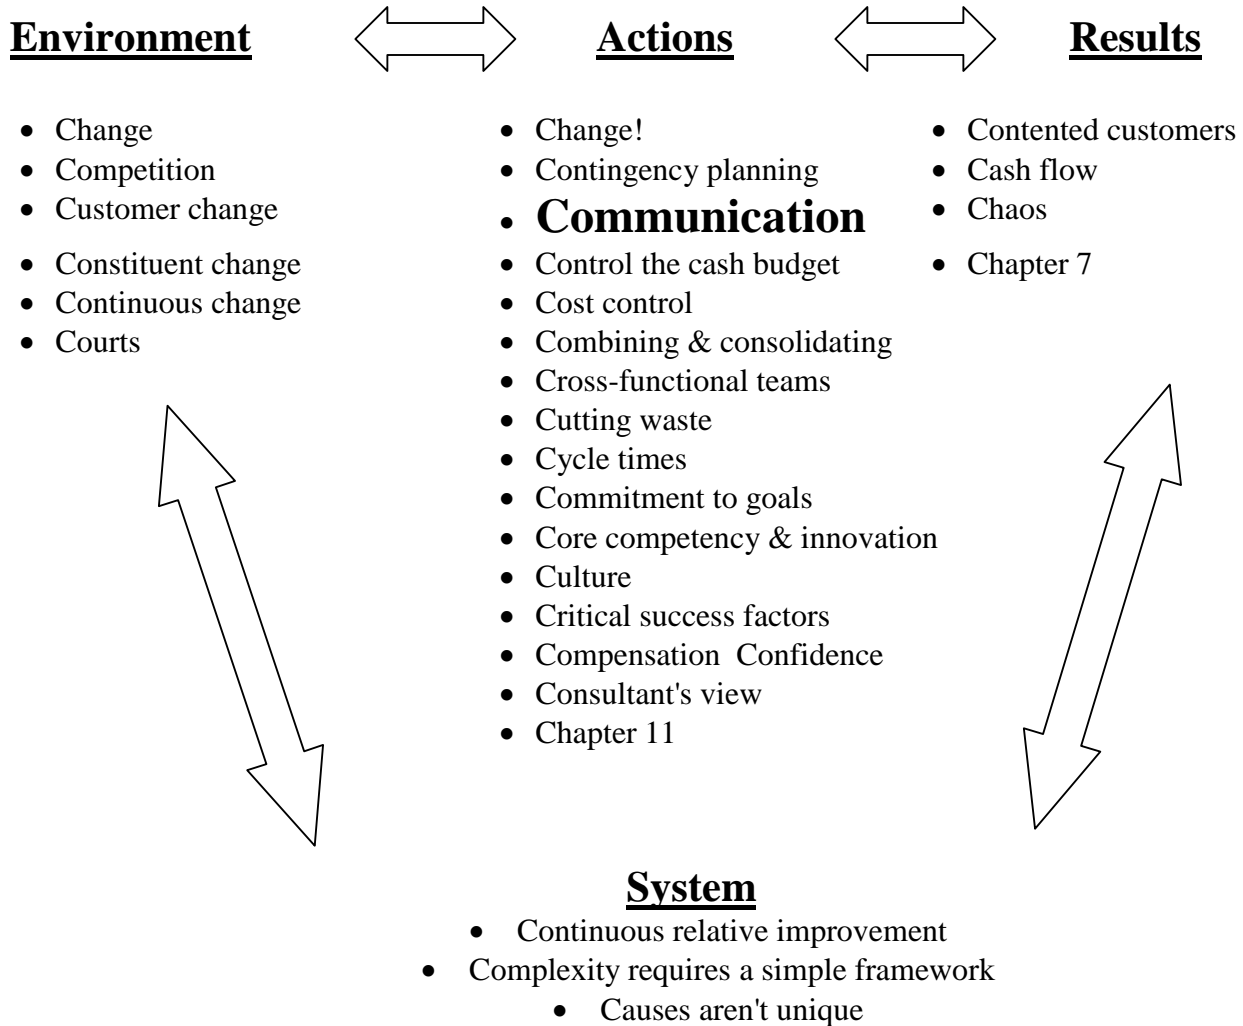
**Environment**

- Change
- Competition
- Customer change
- Constituent change
- Continuous change
- Courts

**Actions**

- Change!
- Contingency planning
- **Communication**
- Control the cash budget
- Cost control
- Combining & consolidating
- Cross-functional teams
- Cutting waste
- Cycle times
- Commitment to goals
- Core competency & innovation
- Culture
- Critical success factors
- Compensation Confidence
- Consultant's view
- Chapter 11

**Results**

- Contented customers
- Cash flow
- Chaos
- Chapter 7

**System**

- Continuous relative improvement
- Complexity requires a simple framework
- Causes aren't unique